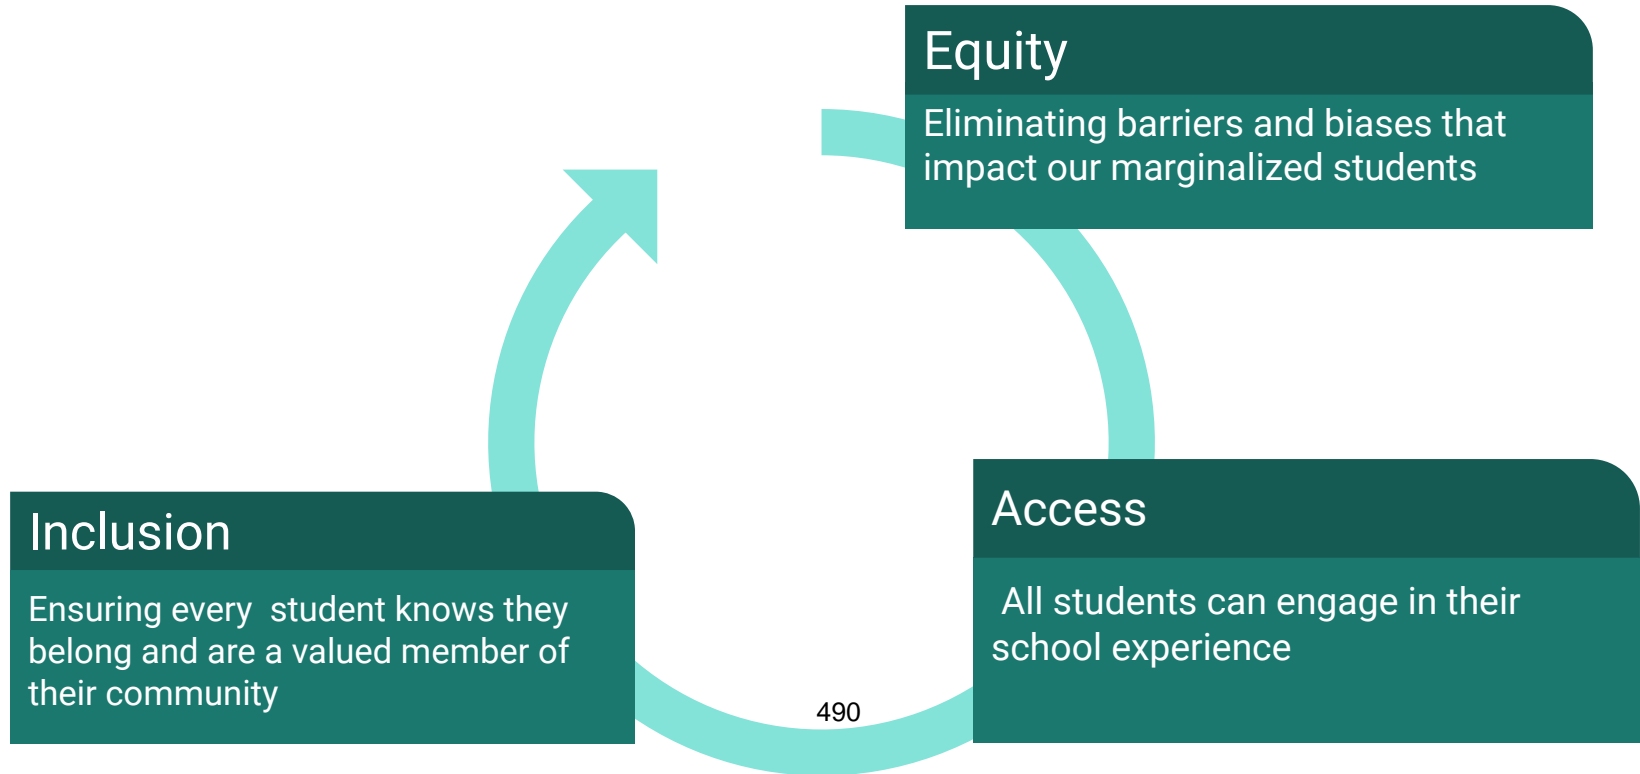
Equity

Eliminating barriers and biases that impact our marginalized students

Access

All students can engage in their school experience

Inclusion

Ensuring every student knows they belong and are a valued member of their community

490